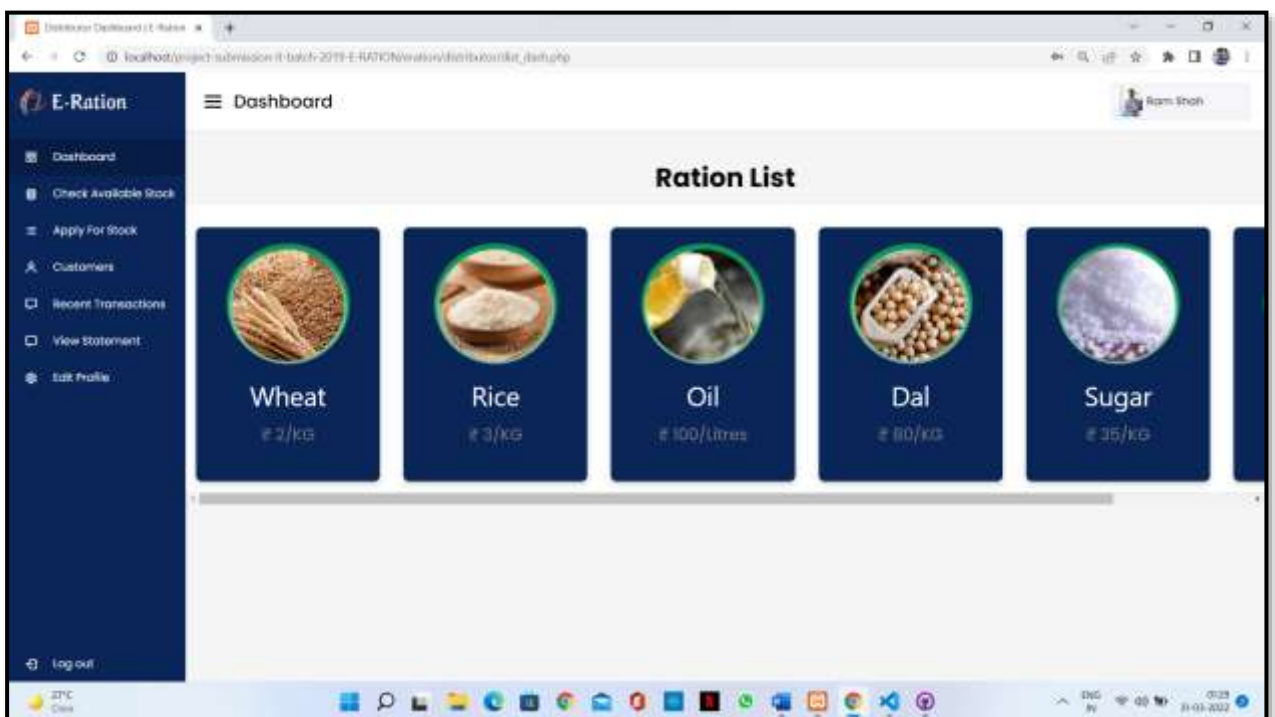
Distributor Dashboard | E-Ration

localhost/project-submission-it-batch-2019-E-RATION/eration/distributor/dist_dash.php

E-Ration

Dashboard

Ram Shah

Dashboard
Check Available Stock
Apply For Stock
Customers
Recent Transactions
View Statement
Edit Profile

Ration List

Wheat
₹ 2/KG

Rice
₹ 3/KG

Oil
₹ 100/Litres

Dal
₹ 80/KG

Sugar
₹ 35/KG

Log out

27°C
Clear

ENG
IN
01:23
31-03-2022